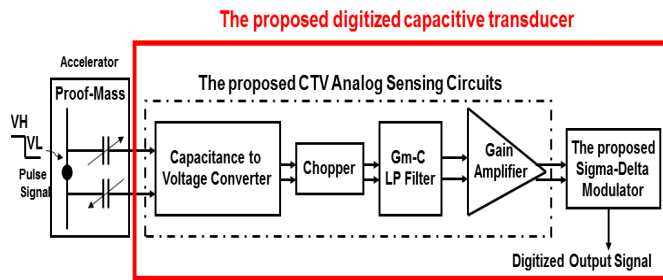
The proposed digitized capacitive transducer

Accelerator

Proof-Mass

The proposed CTV Analog Sensing Circuits

VH

VL

Pulse Signal

Capacitance to Voltage Converter

Chopper

Gm-C LP Filter

Gain Amplifier

The proposed Sigma-Delta Modulator

Digitized Output Signal